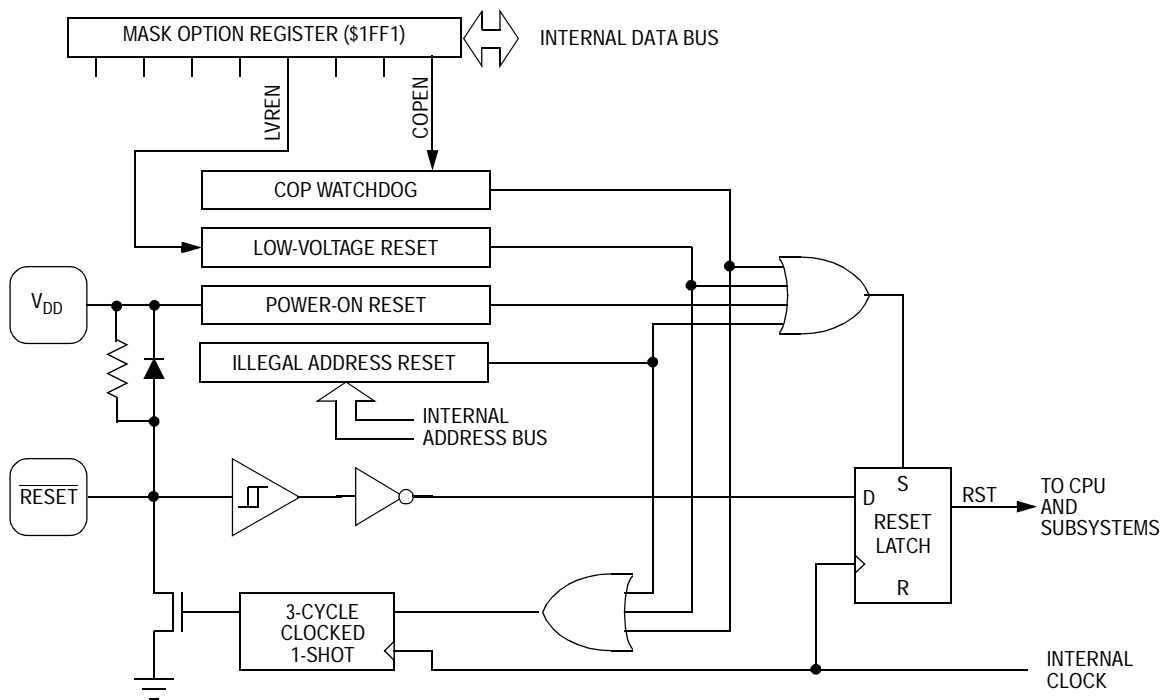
MASK OPTION REGISTER (\$1FF1)

INTERNAL DATA BUS

LVREN

COPEN

COP WATCHDOG

LOW-VOLTAGE RESET

$V_{DD}$

POWER-ON RESET

ILLEGAL ADDRESS RESET

INTERNAL ADDRESS BUS

$\overline{RESET}$

D

S

RESET LATCH

R

RST

TO CPU AND SUBSYSTEMS

3-CYCLE CLOCKED 1-SHOT

INTERNAL CLOCK